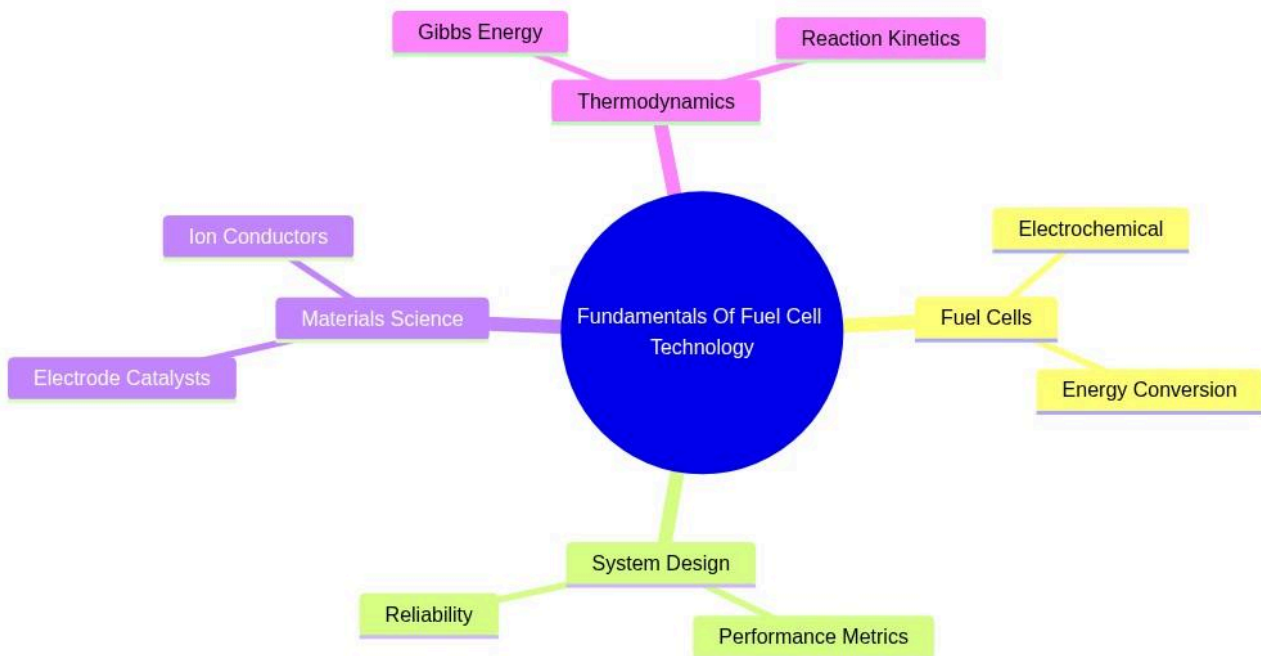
Gibbs Energy

Reaction Kinetics

Thermodynamics

Ion Conductors

Materials Science

Electrode Catalysts

Fundamentals Of Fuel Cell Technology

Electrochemical

Fuel Cells

Energy Conversion

System Design

Reliability

Performance Metrics